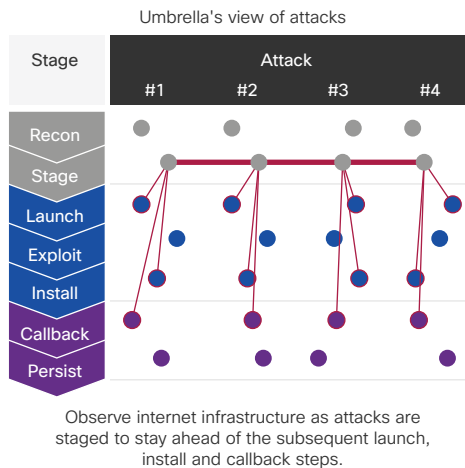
Umbrella's view of attacks

Stage

Attack

#1 #2 #3 #4

Recon

Stage

Launch

Exploit

Install

Callback

Persist

Observe internet infrastructure as attacks are staged to stay ahead of the subsequent launch, install and callback steps.